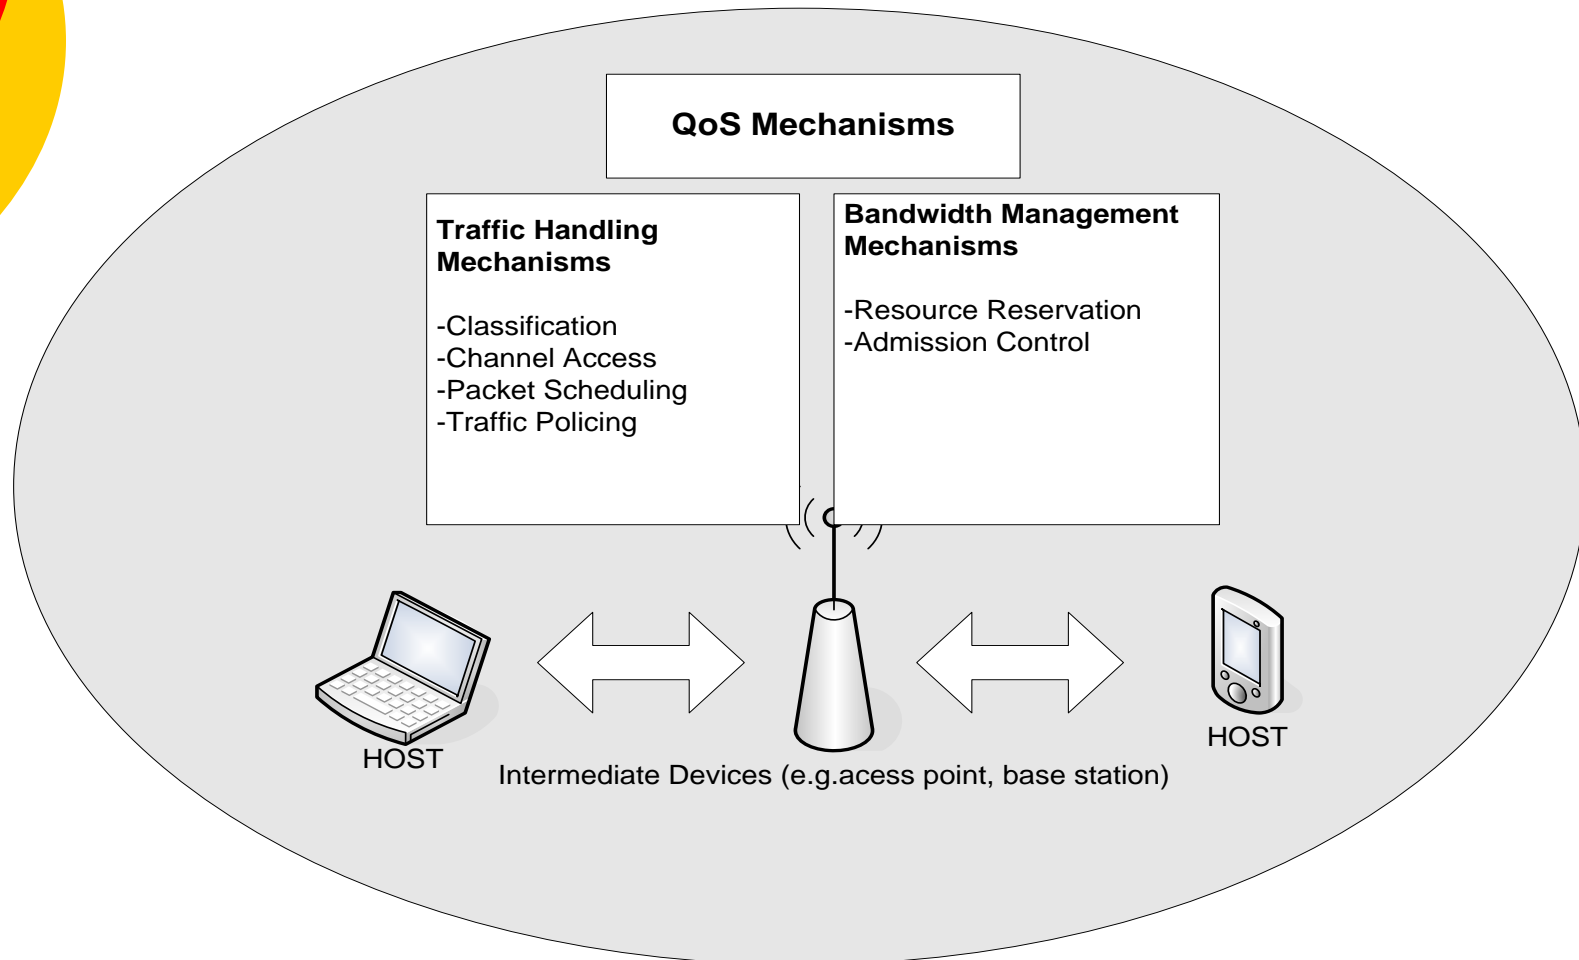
QoS Mechanisms

Traffic Handling Mechanisms

-Classification
-Channel Access
-Packet Scheduling
-Traffic Policing

Bandwidth Management Mechanisms

-Resource Reservation
-Admission Control

HOST

Intermediate Devices (e.g.acess point, base station)

HOST